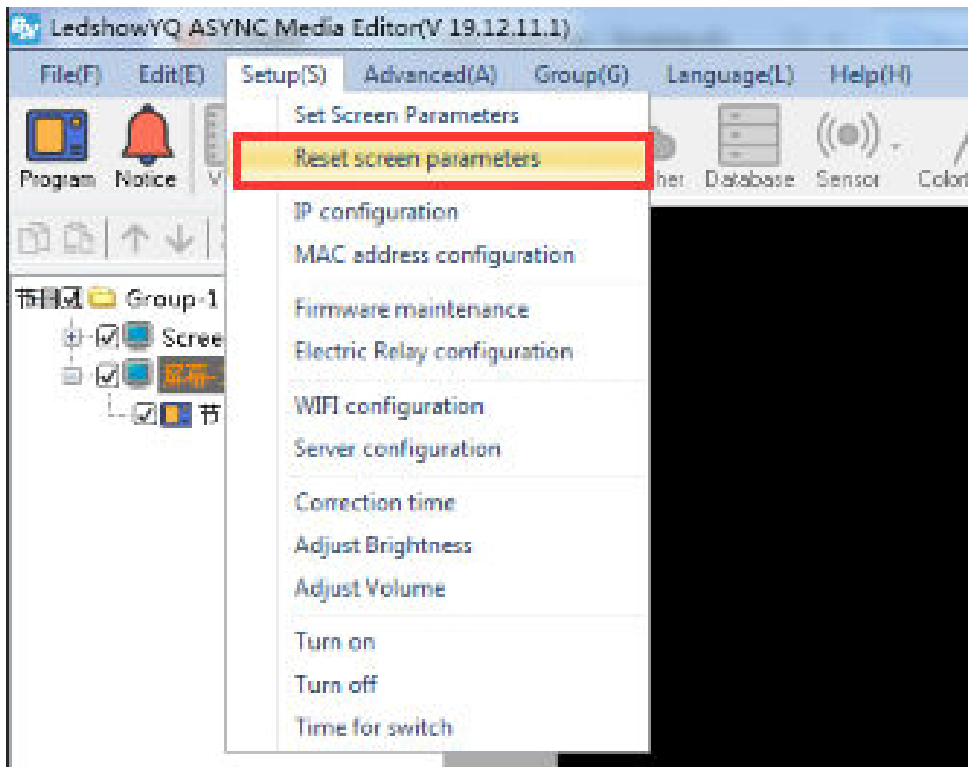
LedshowYQ ASYNC Media Editor(V 19.12.11.1)

File(F) Edit(E) Setup(S) Advanced(A) Group(G) Language(L) Help(H)

Program Notice V her Database Sensor Colo

节目组 Group-1
Scree
屏幕-
节

Set Screen Parameters
Reset screen parameters
IP configuration
MAC address configuration
Firmware maintenance
Electric Relay configuration
WIFI configuration
Server configuration
Correction time
Adjust Brightness
Adjust Volume
Turn on
Turn off
Time for switch